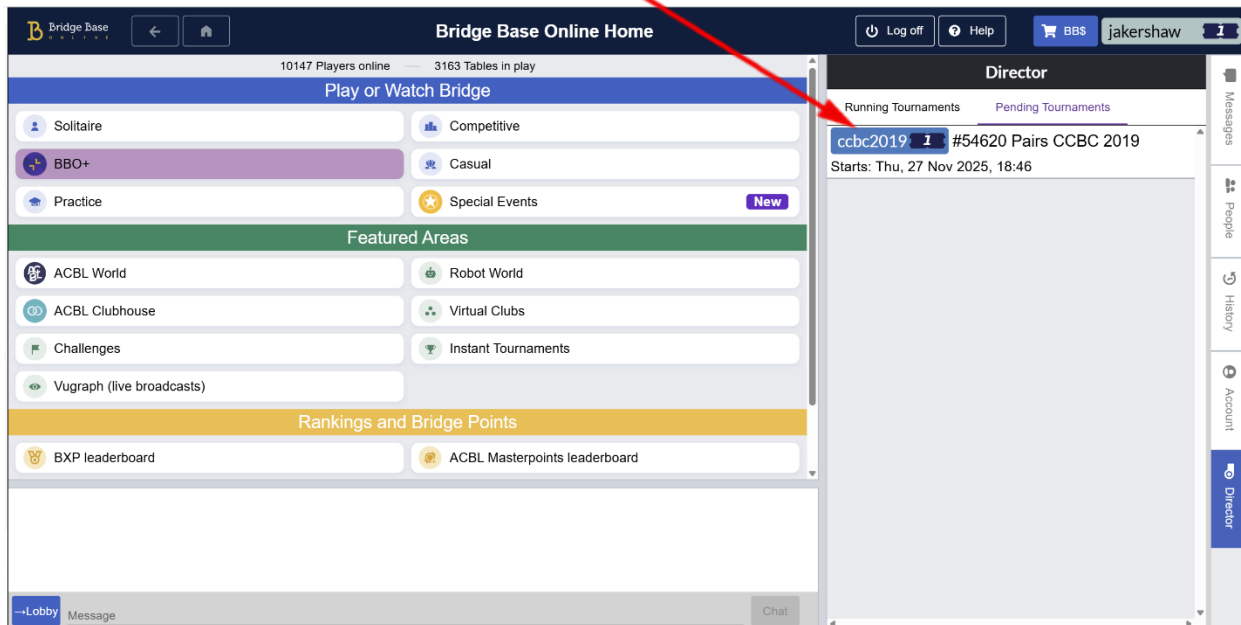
Bridge Base ONLINE

Bridge Base Online Home

Log off
Help
BB$
jakershaw 1

10147 Players online — 3163 Tables in play

Play or Watch Bridge

Solitaire
Competitive
BBO+
Casual
Practice
Special Events New

Featured Areas

ACBL World
Robot World
ACBL Clubhouse
Virtual Clubs
Challenges
Instant Tournaments
Vugraph (live broadcasts)

Rankings and Bridge Points

BXP leaderboard
ACBL Masterpoints leaderboard

→Lobby
Message
Chat

Director

Running Tournaments
Pending Tournaments

ccbc2019 1 #54620 Pairs CCBC 2019
Starts: Thu, 27 Nov 2025, 18:46

Messages
People
History
Account
Director